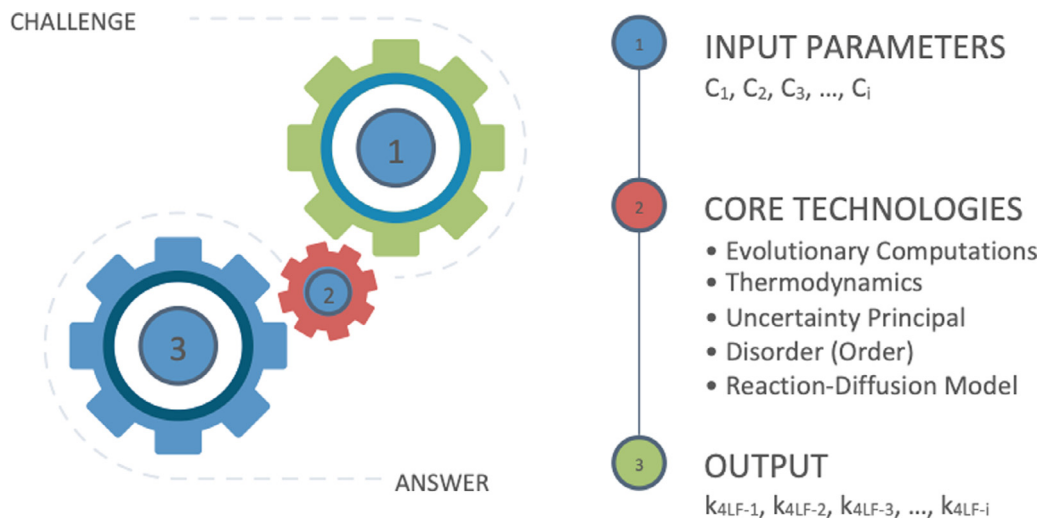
CHALLENGE

1

2

3

ANSWER

1 INPUT PARAMETERS

$C_1$, $C_2$, $C_3$, …, $C_i$

2 CORE TECHNOLOGIES

• Evolutionary Computations
• Thermodynamics
• Uncertainty Principal
• Disorder (Order)
• Reaction-Diffusion Model

3 OUTPUT

$k_{4LF-1}$, $k_{4LF-2}$, $k_{4LF-3}$, …, $k_{4LF-i}$